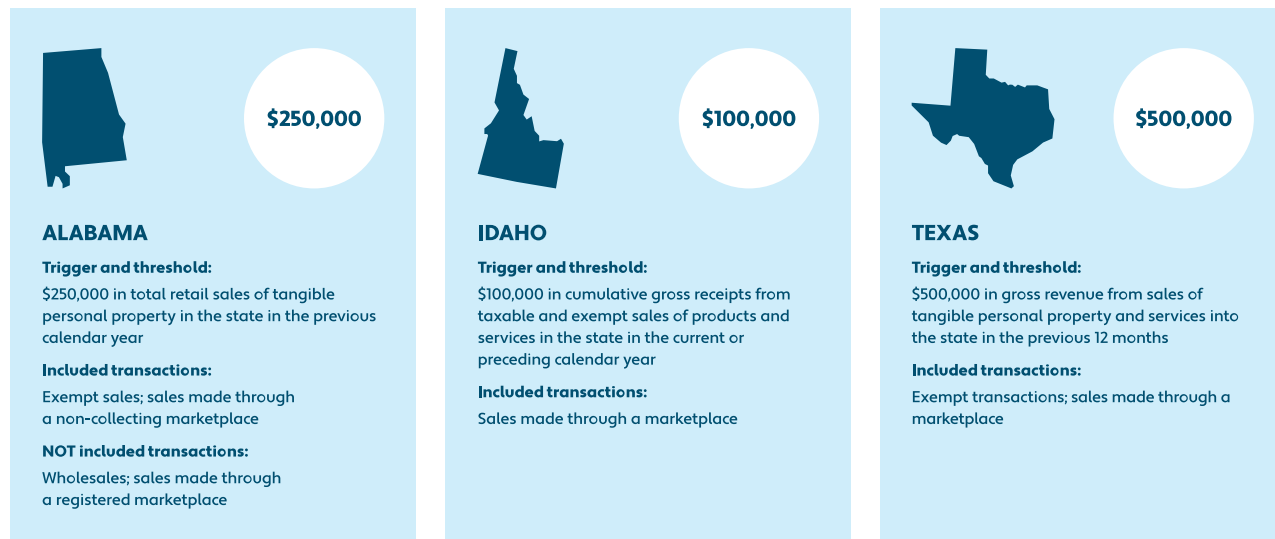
$250,000

ALABAMA

Trigger and threshold:

$250,000 in total retail sales of tangible personal property in the state in the previous calendar year

Included transactions:

Exempt sales; sales made through a non-collecting marketplace

NOT included transactions:

Wholesales; sales made through a registered marketplace

$100,000

IDAHO

Trigger and threshold:

$100,000 in cumulative gross receipts from taxable and exempt sales of products and services in the state in the current or preceding calendar year

Included transactions:

Sales made through a marketplace

$500,000

TEXAS

Trigger and threshold:

$500,000 in gross revenue from sales of tangible personal property and services into the state in the previous 12 months

Included transactions:

Exempt transactions; sales made through a marketplace